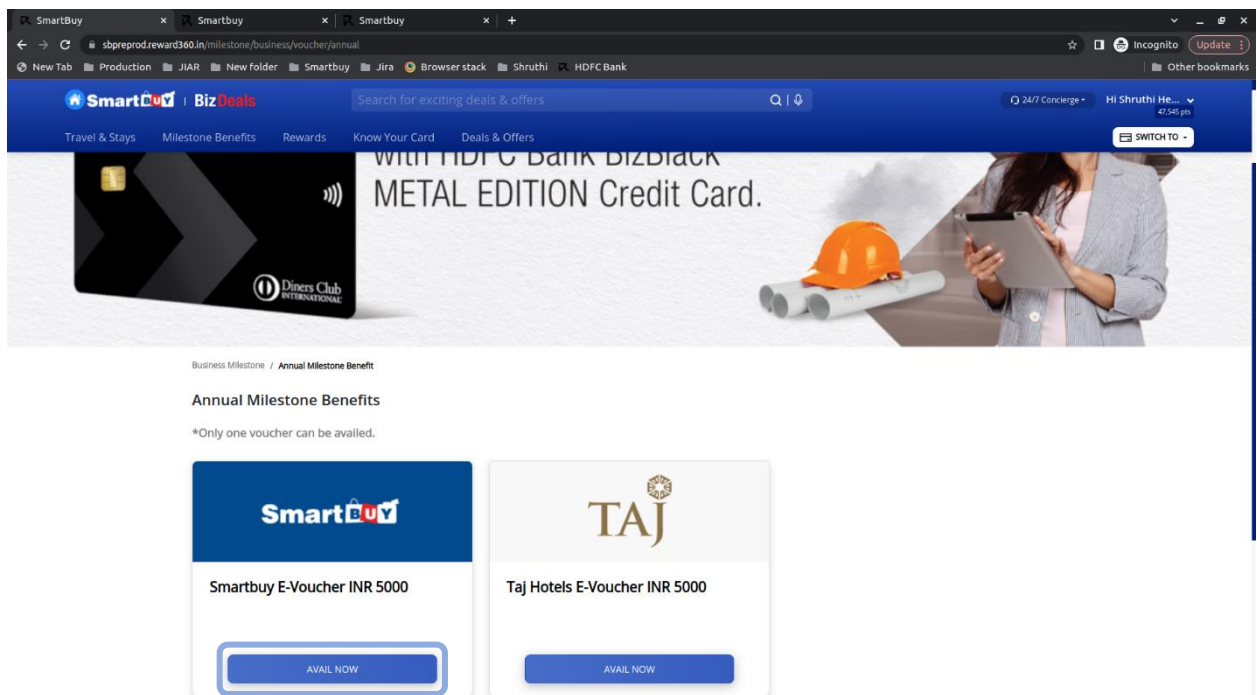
SmartBuy × Smartbuy × Smartbuy × +

sbpreprod.reward360.in/milestone/business/voucher/annual

Incognito Update

New Tab Production JIAR New folder Smartbuy Jira Browser stack Shruthi HDFC Bank Other bookmarks

SmartBUY | BizDeals

Search for exciting deals & offers

24/7 Concierge Hi Shruthi He... 47,545 pts

Travel & Stays Milestone Benefits Rewards Know Your Card Deals & Offers

SWITCH TO

with HDFC Bank BizBlack METAL EDITION Credit Card.

Diners Club INTERNATIONAL

Business Milestone / Annual Milestone Benefit

Annual Milestone Benefits

*Only one voucher can be availed.

SmartBUY

Smartbuy E-Voucher INR 5000

AVAIL NOW

TAJ

Taj Hotels E-Voucher INR 5000

AVAIL NOW